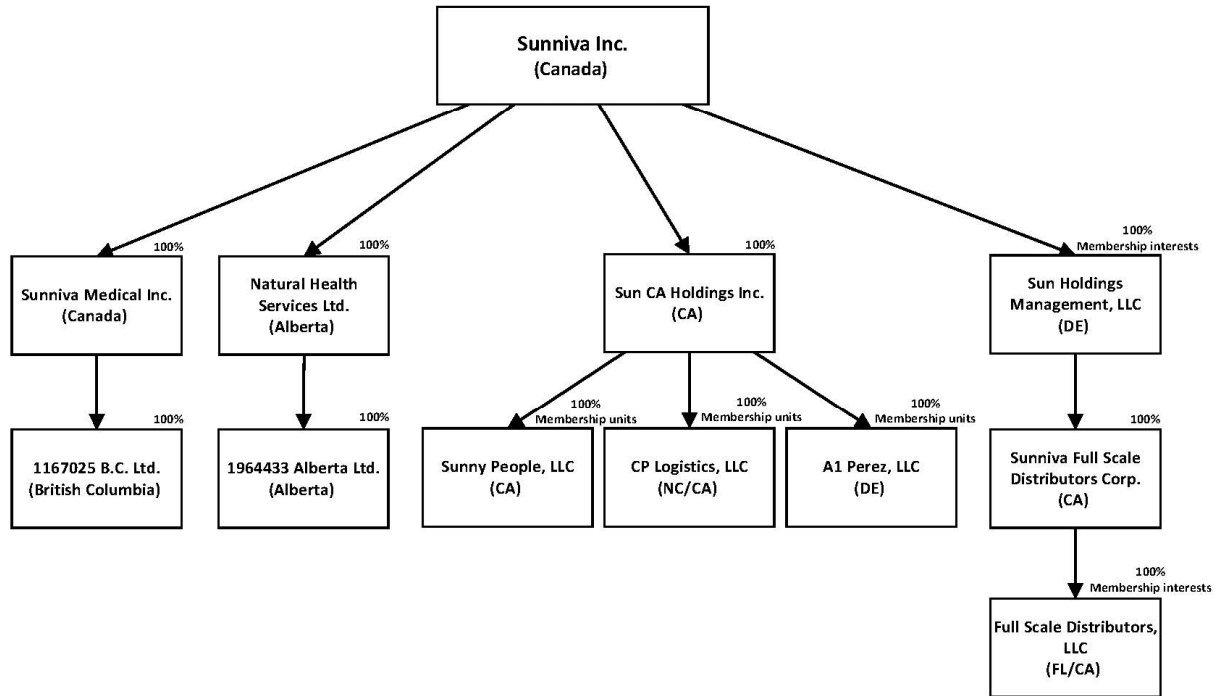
Sunniva Inc.
(Canada)

100%
Sunniva Medical Inc.
(Canada)

100%
Natural Health Services Ltd.
(Alberta)

100%
Sun CA Holdings Inc.
(CA)

100%
Membership interests
Sun Holdings Management, LLC
(DE)

100%
1167025 B.C. Ltd.
(British Columbia)

100%
1964433 Alberta Ltd.
(Alberta)

100%
Membership units
Sunny People, LLC
(CA)

100%
Membership units
CP Logistics, LLC
(NC/CA)

100%
Membership units
A1 Perez, LLC
(DE)

100%
Sunniva Full Scale Distributors Corp.
(CA)

100%
Membership interests
Full Scale Distributors, LLC
(FL/CA)